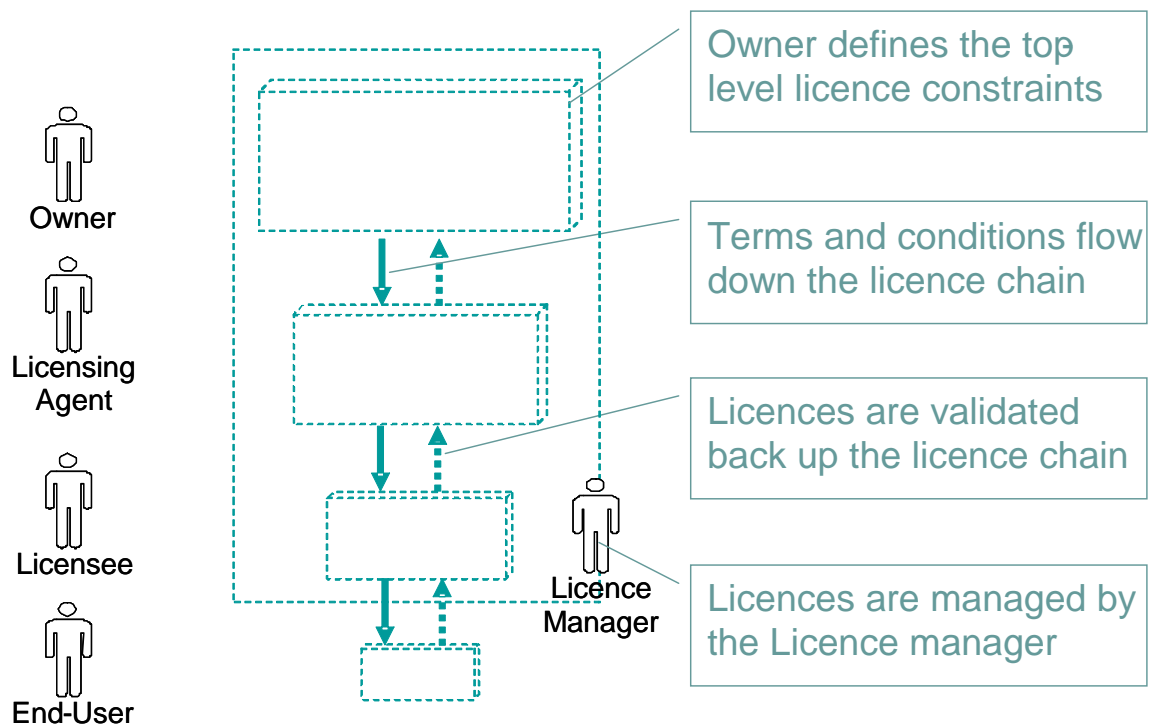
Owner

Licensing Agent

Licensee

End-User

Licence Manager

Owner defines the top level licence constraints

Terms and conditions flow down the licence chain

Licences are validated back up the licence chain

Licences are managed by the Licence manager